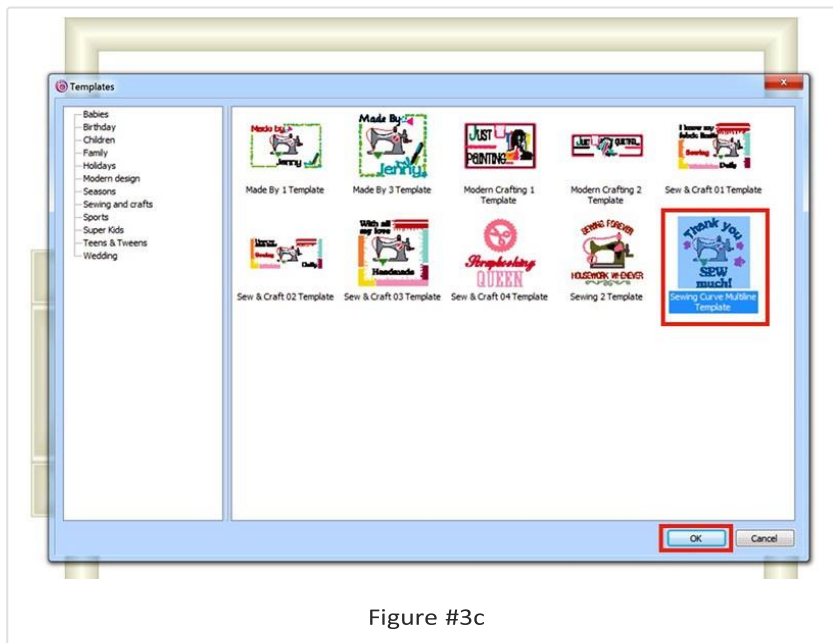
Templates

Babies
Birthday
Children
Family
Holidays
Modern design
Seasons
Sewing and crafts
Sports
Super Kids
Teens & Tweens
Wedding

Made by Jenny
Made By 1 Template

Made By Jenny
Made By 3 Template

JUST PAINTING
Modern Crafting 1 Template

Modern Crafting 2 Template

I love my Sewing Daily
Sew & Craft 01 Template

Sewing Daily
Sew & Craft 02 Template

With all my love Handmade
Sew & Craft 03 Template

Scrapbooking QUEEN
Sew & Craft 04 Template

SEWING FOREVER HOUSEWORK WHENEVER
Sewing 2 Template

Thank you SEW much!
Sewing Curve Multiline Template

OK
Cancel

Figure #3c